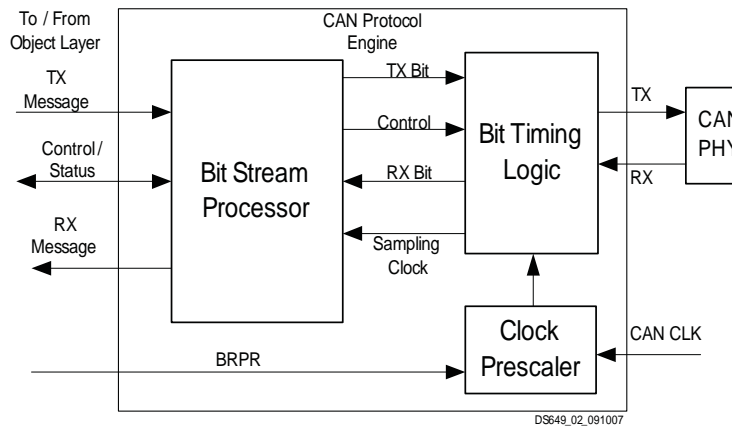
To / From Object Layer

CAN Protocol Engine

TX Message

Control / Status

RX Message

Bit Stream Processor

TX Bit

Control

RX Bit

Sampling Clock

Bit Timing Logic

TX

RX

CA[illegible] PHY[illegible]

Clock Prescaler

CAN CLK

BRPR

DS649_02_091007